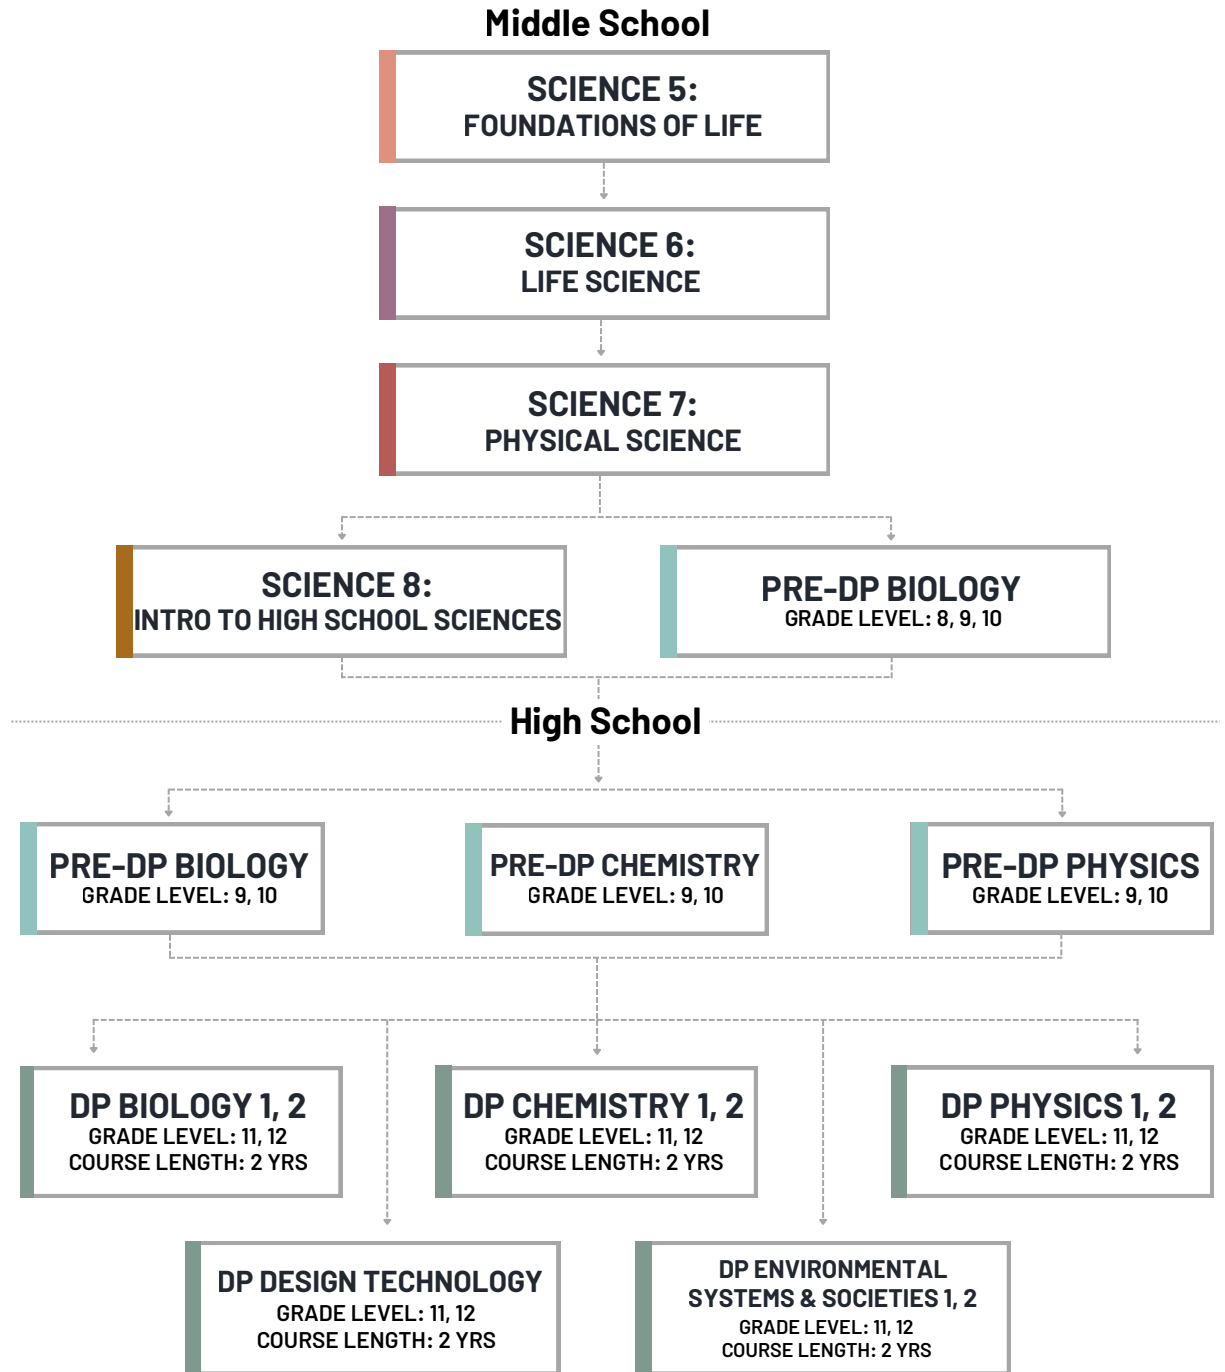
Middle School

SCIENCE 5:
FOUNDATIONS OF LIFE

SCIENCE 6:
LIFE SCIENCE

SCIENCE 7:
PHYSICAL SCIENCE

SCIENCE 8:
INTRO TO HIGH SCHOOL SCIENCES

PRE-DP BIOLOGY
GRADE LEVEL: 8, 9, 10

High School

PRE-DP BIOLOGY
GRADE LEVEL: 9, 10

PRE-DP CHEMISTRY
GRADE LEVEL: 9, 10

PRE-DP PHYSICS
GRADE LEVEL: 9, 10

DP BIOLOGY 1, 2
GRADE LEVEL: 11, 12
COURSE LENGTH: 2 YRS

DP CHEMISTRY 1, 2
GRADE LEVEL: 11, 12
COURSE LENGTH: 2 YRS

DP PHYSICS 1, 2
GRADE LEVEL: 11, 12
COURSE LENGTH: 2 YRS

DP DESIGN TECHNOLOGY
GRADE LEVEL: 11, 12
COURSE LENGTH: 2 YRS

DP ENVIRONMENTAL SYSTEMS & SOCIETIES 1, 2
GRADE LEVEL: 11, 12
COURSE LENGTH: 2 YRS